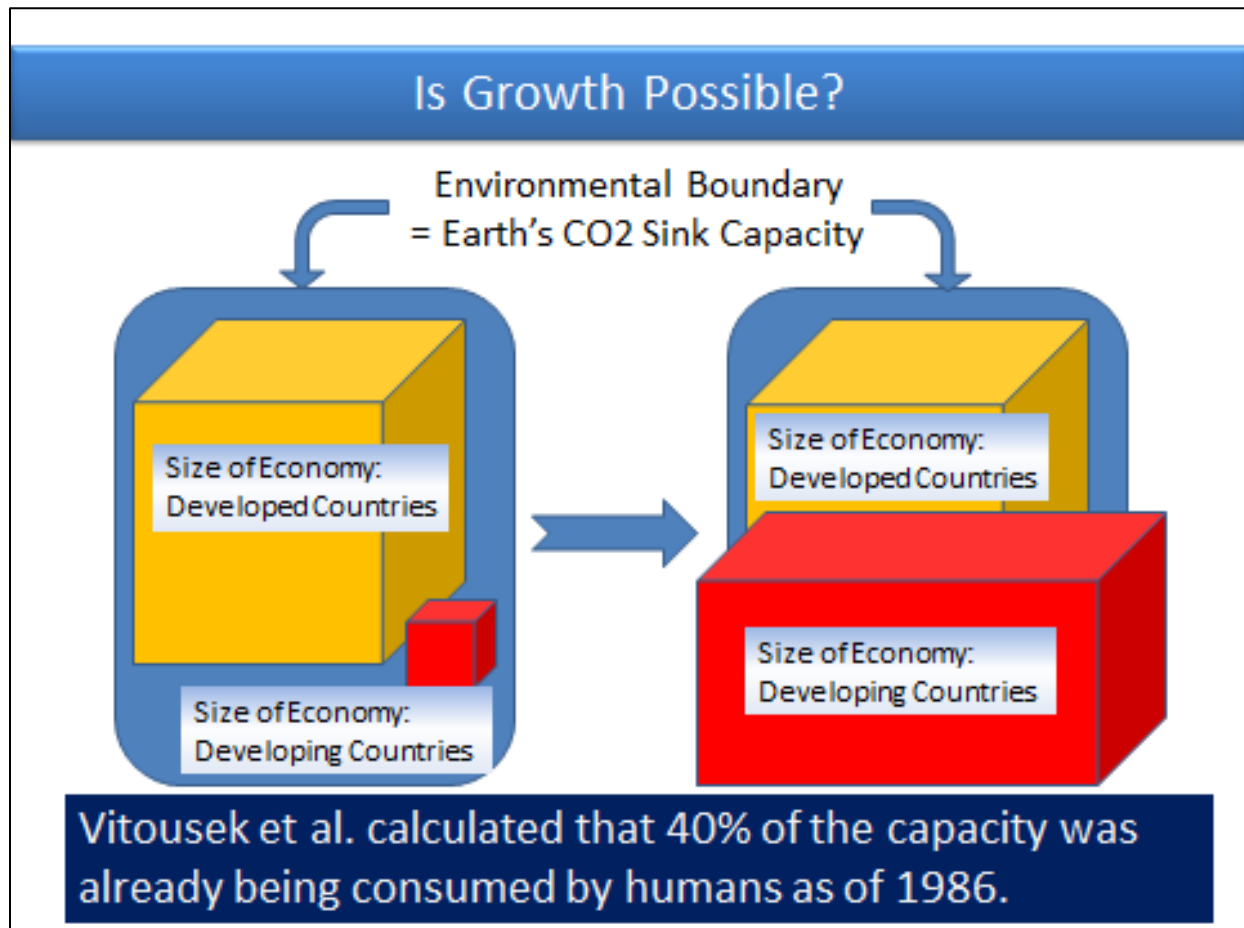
Is Growth Possible?

Environmental Boundary
= Earth's CO2 Sink Capacity

Size of Economy:
Developed Countries

Size of Economy:
Developing Countries

Size of Economy:
Developed Countries

Size of Economy:
Developing Countries

Vitousek et al. calculated that 40% of the capacity was already being consumed by humans as of 1986.